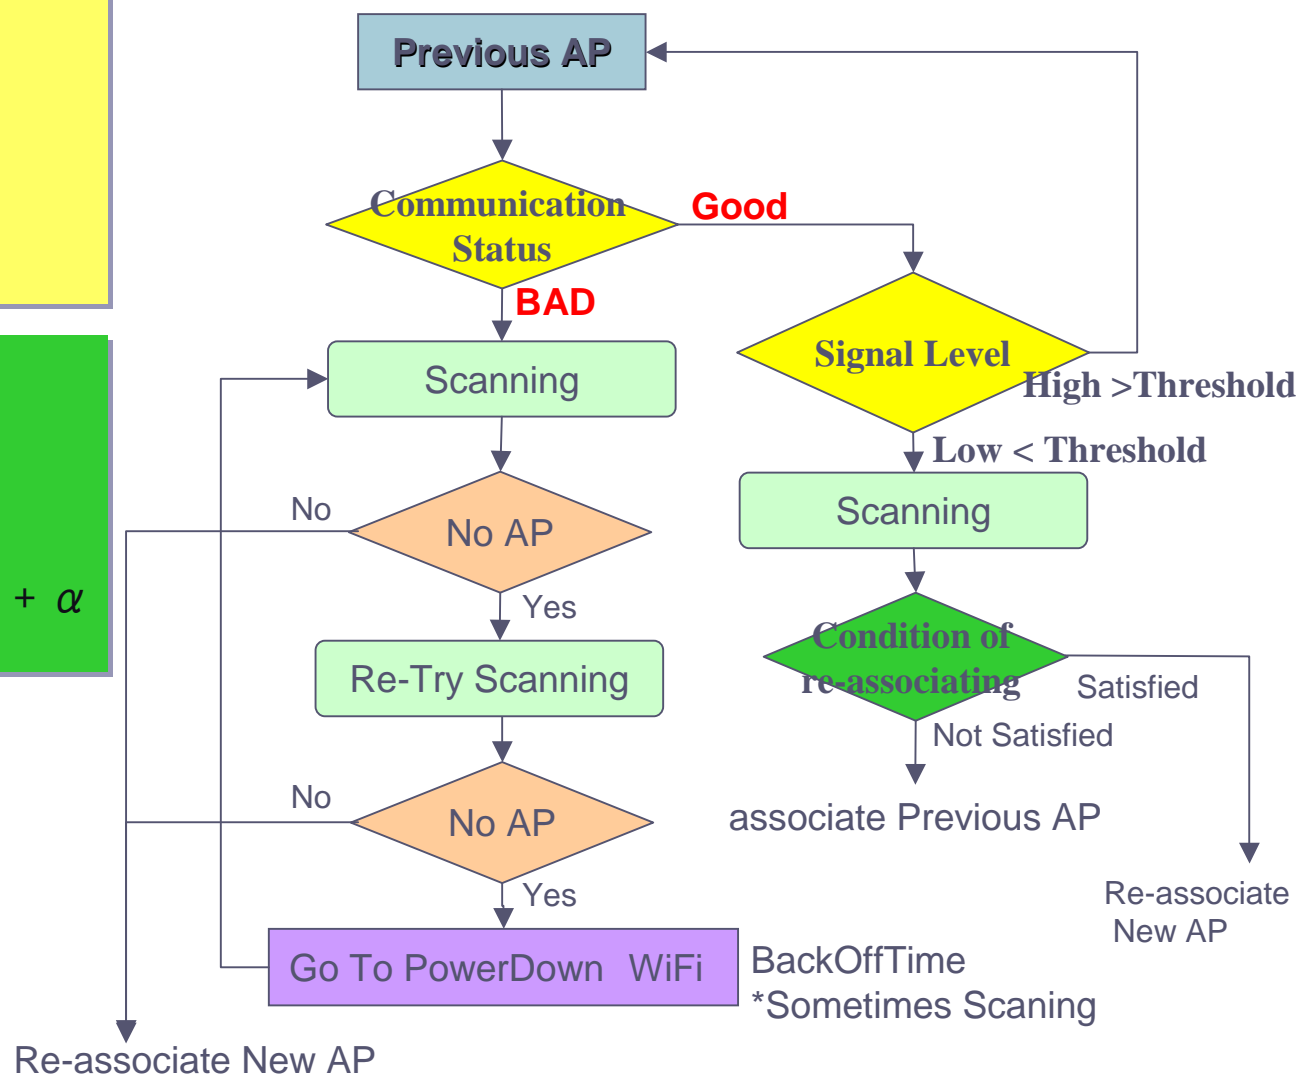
Previous AP

Communication Status

Good

BAD

Scanning

Signal Level

High >Threshold

Low < Threshold

Scanning

No

No AP

Yes

+ $\alpha$

Condition of re-associating

Satisfied

Not Satisfied

Re-Try Scanning

No

No AP

associate Previous AP

Yes

Re-associate New AP

Go To PowerDown WiFi

BackOffTime
*Sometimes Scaning

Re-associate New AP